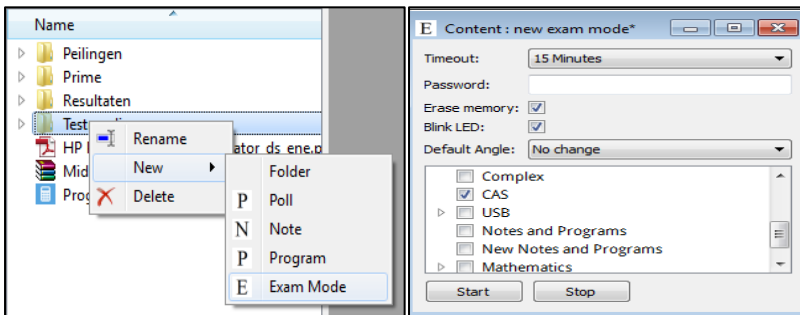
Name

Peilingen

Prime

Resultaten

Test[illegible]

HP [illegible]ator ds ene.p

Mid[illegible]

Prog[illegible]

Rename

New

Delete

Folder

P Poll

N Note

P Program

E Exam Mode

E Content : new exam mode*

Timeout: 15 Minutes

Password:

Erase memory:

Blink LED:

Default Angle: No change

Complex

CAS

USB

Notes and Programs

New Notes and Programs

Mathematics

Start

Stop